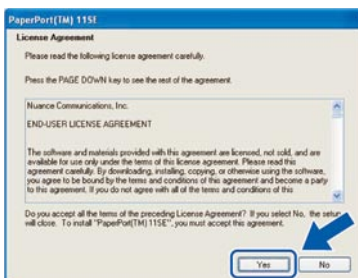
PaperPort(TM) 11SE

License Agreement

Please read the following license agreement carefully.

Press the PAGE DOWN key to see the rest of the agreement.

Nuance Communications, Inc.

END-USER LICENSE AGREEMENT

The software and materials provided with this agreement are licensed, not sold, and are available for use only under the terms of this license agreement. Please read this agreement carefully. By downloading, installing, copying, or otherwise using the software, you agree to be bound by the terms and conditions of this agreement and become a party to this agreement. If you do not agree with all of the terms and conditions of this

Do you accept all the terms of the preceding License Agreement? If you select No, the setup will close. To install "PaperPort(TM) 11SE", you must accept this agreement.

Yes

No